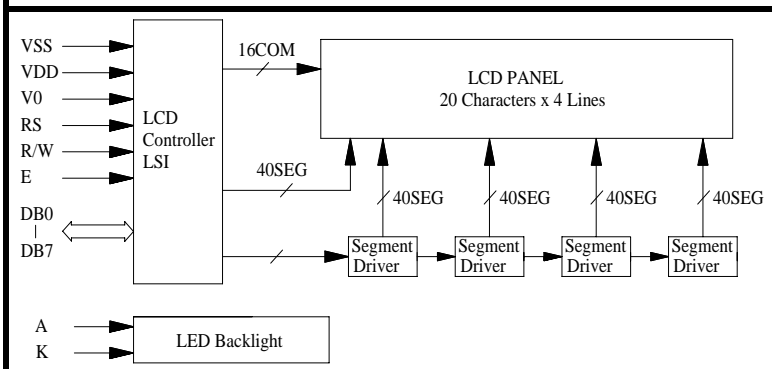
VSS
VDD
V0
RS
R/W
E
DB0
DB7

LCD Controller LSI

16COM

LCD PANEL
20 Characters x 4 Lines

40SEG

40SEG
40SEG
40SEG
40SEG

Segment Driver
Segment Driver
Segment Driver
Segment Driver

A
K

LED Backlight